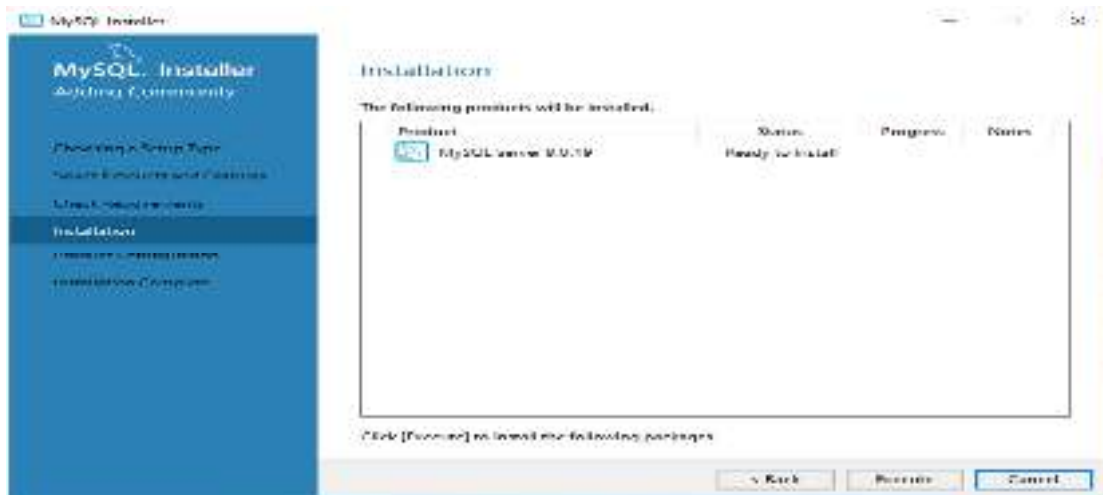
MySQL Installer

MySQL. Installer
Adding Community

Choosing a Setup Type
Select Products and Features
Check Requirements
Installation
Product Configuration
Installation Complete

Installation

The following products will be installed.

| Product | Status | Progress | Notes |
|---|---|---|---|
| MySQL Server 8.0.19 | Ready to Install | | |

Click [Execute] to install the following packages.

< Back
Execute
Cancel